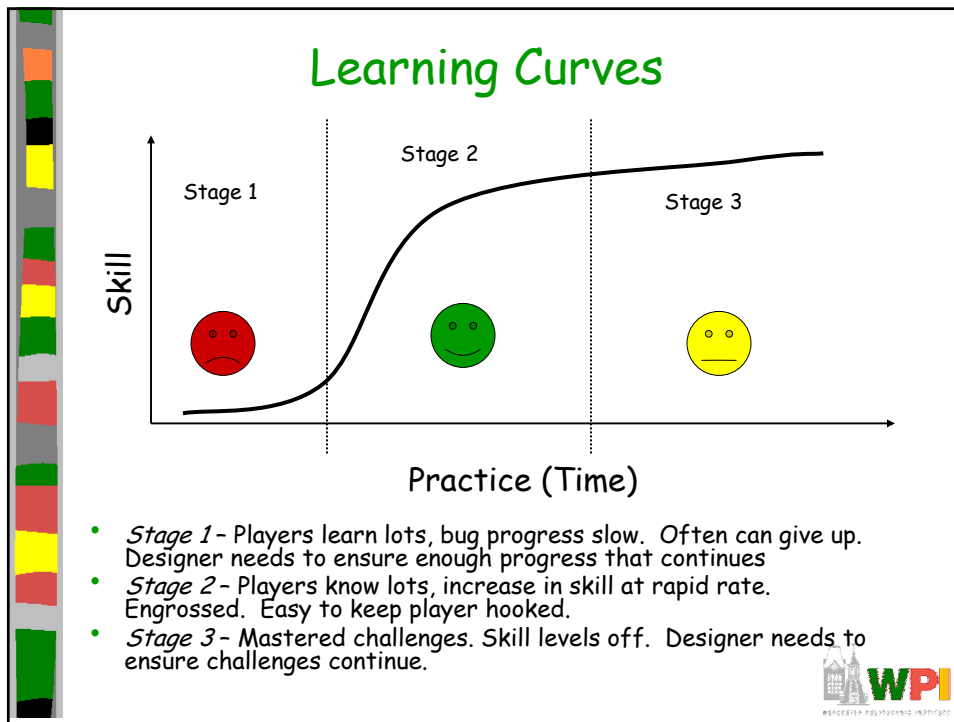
Learning Curves

Stage 1

Stage 2

Stage 3

Skill

Practice (Time)

- *Stage 1* – Players learn lots, bug progress slow. Often can give up. Designer needs to ensure enough progress that continues
- *Stage 2* – Players know lots, increase in skill at rapid rate. Engrossed. Easy to keep player hooked.
- *Stage 3* – Mastered challenges. Skill levels off. Designer needs to ensure challenges continue.

WPI